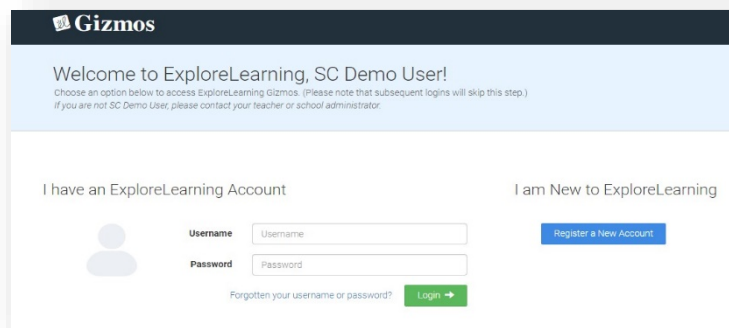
Gizmos

Welcome to ExploreLearning, SC Demo User!

Choose an option below to access ExploreLearning Gizmos. (Please note that subsequent logins will skip this step.)
If you are not SC Demo User, please contact your teacher or school administrator.

I have an ExploreLearning Account

Username Username

Password Password

Forgotten your username or password? Login →

I am New to ExploreLearning

Register a New Account